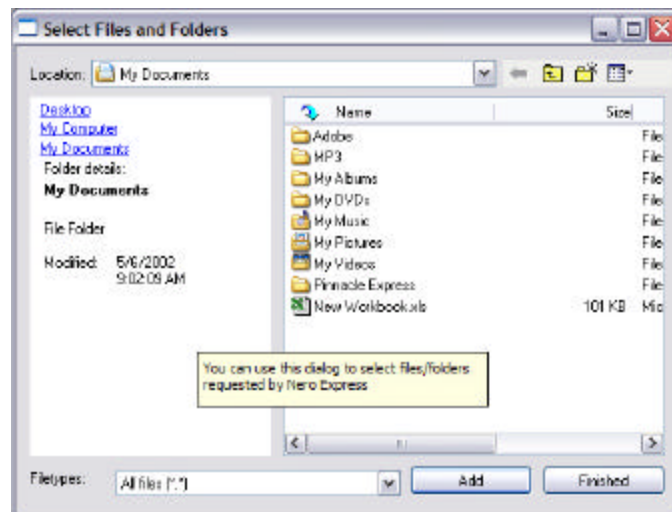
Select Files and Folders

Location: My Documents

Desktop
My Computer
My Documents
Folder details:
My Documents

File Folder

Modified: 5/6/2002 9:02:09 AM

| Name | Size | |
|---|---|---|
| Adobe | | File |
| MP3 | | File |
| My Albums | | File |
| My DVDs | | File |
| My Music | | File |
| My Pictures | | File |
| My Videos | | File |
| Pinnacle Express | | File |
| New Workbook.xls | 101 KB | Mic |

You can use this dialog to select files/folders requested by Nero Express

Filetypes: All files (*.*)

Add

Finished